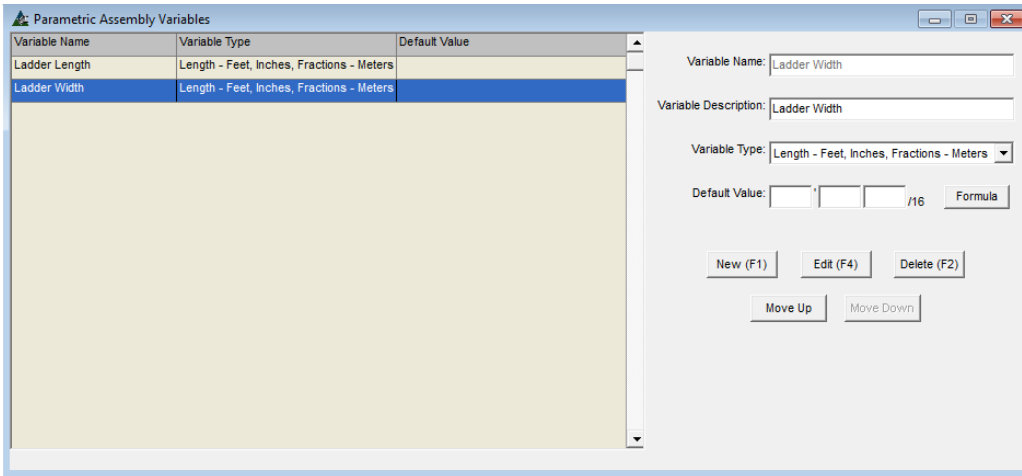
Parametric Assembly Variables

| Variable Name | Variable Type | Default Value |
|---|---|---|
| Ladder Length | Length - Feet, Inches, Fractions - Meters | |
| Ladder Width | Length - Feet, Inches, Fractions - Meters | |

Variable Name: Ladder Width

Variable Description: Ladder Width

Variable Type: Length - Feet, Inches, Fractions - Meters

Default Value: ' /16 Formula

New (F1) Edit (F4) Delete (F2)

Move Up Move Down